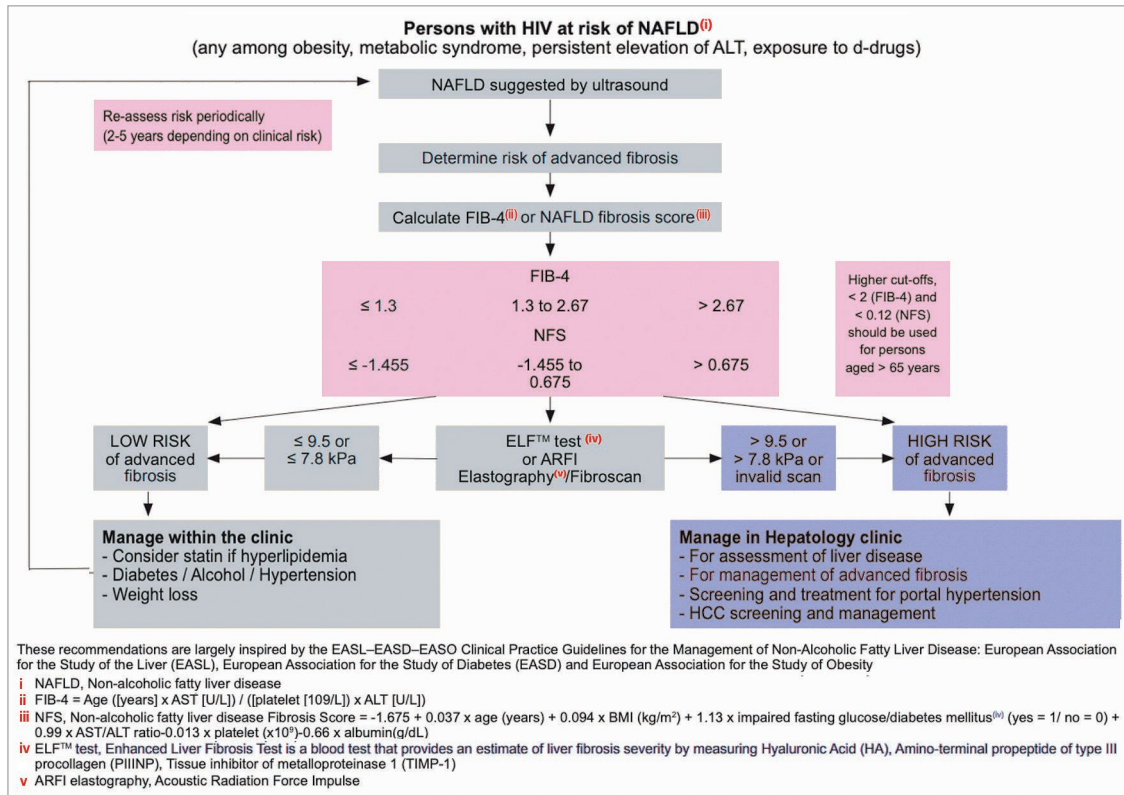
**Persons with HIV at risk of NAFLD$^{(i)}$**
(any among obesity, metabolic syndrome, persistent elevation of ALT, exposure to d-drugs)

NAFLD suggested by ultrasound

Re-assess risk periodically (2-5 years depending on clinical risk)

Determine risk of advanced fibrosis

Calculate FIB-4$^{(ii)}$ or NAFLD fibrosis score$^{(iii)}$

FIB-4

≤ 1.3 | 1.3 to 2.67 | > 2.67

NFS

≤ -1.455 | -1.455 to 0.675 | > 0.675

Higher cut-offs, < 2 (FIB-4) and < 0.12 (NFS) should be used for persons aged > 65 years

LOW RISK of advanced fibrosis

≤ 9.5 or ≤ 7.8 kPa

ELF™ test $^{(iv)}$ or ARFI Elastography$^{(v)}$/Fibroscan

> 9.5 or > 7.8 kPa or invalid scan

HIGH RISK of advanced fibrosis

**Manage within the clinic**
- Consider statin if hyperlipidemia
- Diabetes / Alcohol / Hypertension
- Weight loss

**Manage in Hepatology clinic**
- For assessment of liver disease
- For management of advanced fibrosis
- Screening and treatment for portal hypertension
- HCC screening and management

These recommendations are largely inspired by the EASL–EASD–EASO Clinical Practice Guidelines for the Management of Non-Alcoholic Fatty Liver Disease: European Association for the Study of the Liver (EASL), European Association for the Study of Diabetes (EASD) and European Association for the Study of Obesity

i NAFLD, Non-alcoholic fatty liver disease
ii FIB-4 = Age ([years] x AST [U/L]) / ([platelet [109/L]) x ALT [U/L])
iii NFS, Non-alcoholic fatty liver disease Fibrosis Score = -1.675 + 0.037 x age (years) + 0.094 x BMI (kg/m$^2$) + 1.13 x impaired fasting glucose/diabetes mellitus$^{(iv)}$ (yes = 1/ no = 0) + 0.99 x AST/ALT ratio-0.013 x platelet (x10$^9$)-0.66 x albumin(g/dL)
iv ELF™ test, Enhanced Liver Fibrosis Test is a blood test that provides an estimate of liver fibrosis severity by measuring Hyaluronic Acid (HA), Amino-terminal propeptide of type III procollagen (PIIINP), Tissue inhibitor of metalloproteinase 1 (TIMP-1)
v ARFI elastography, Acoustic Radiation Force Impulse